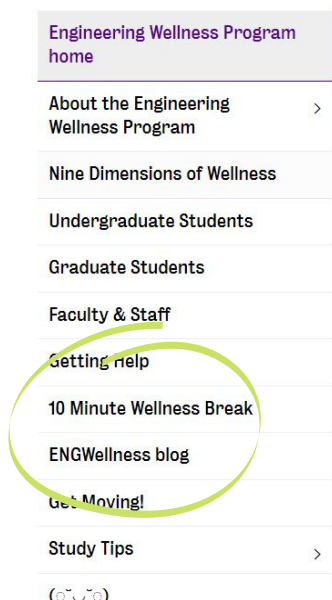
Engineering Wellness Program home

About the Engineering Wellness Program

Nine Dimensions of Wellness

Undergraduate Students

Graduate Students

Faculty & Staff

Getting Help

10 Minute Wellness Break

ENGWellness blog

Get Moving!

Study Tips

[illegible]